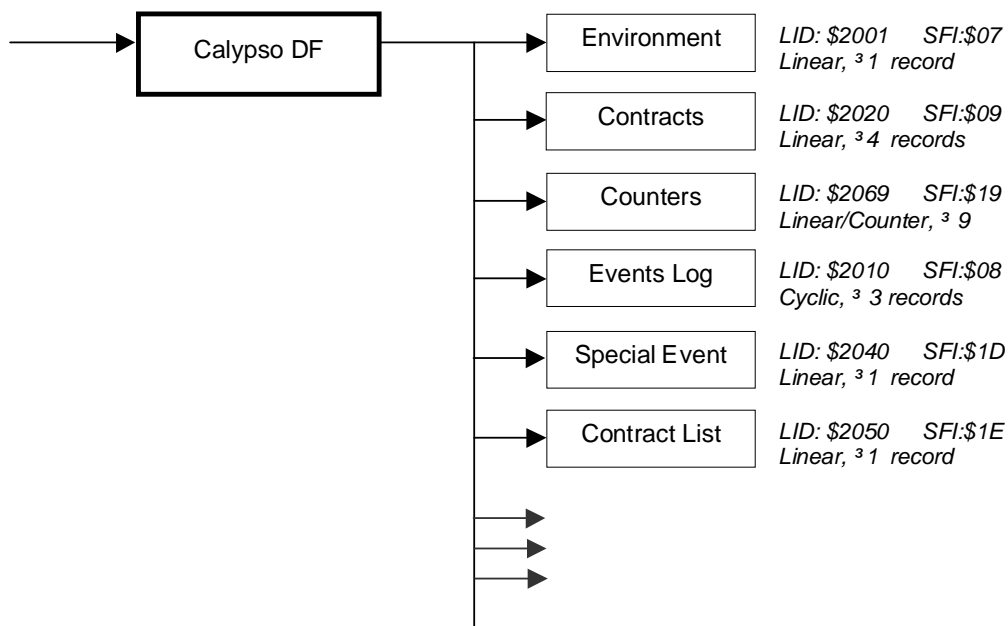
Calypso DF

Environment
LID: \$2001 SFI:\$07
Linear, ³ 1 record

Contracts
LID: \$2020 SFI:\$09
Linear, ³ 4 records

Counters
LID: \$2069 SFI:\$19
Linear/Counter, ³ 9

Events Log
LID: \$2010 SFI:\$08
Cyclic, ³ 3 records

Special Event
LID: \$2040 SFI:\$1D
Linear, ³ 1 record

Contract List
LID: \$2050 SFI:\$1E
Linear, ³ 1 record